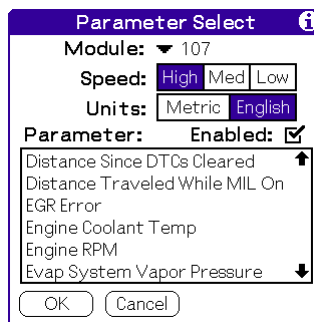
Parameter Select

Module: ▼ 107

Speed: High Med Low

Units: Metric English

Parameter: Enabled: ☑

Distance Since DTCs Cleared
Distance Traveled While MIL On
EGR Error
Engine Coolant Temp
Engine RPM
Evap System Vapor Pressure

OK Cancel